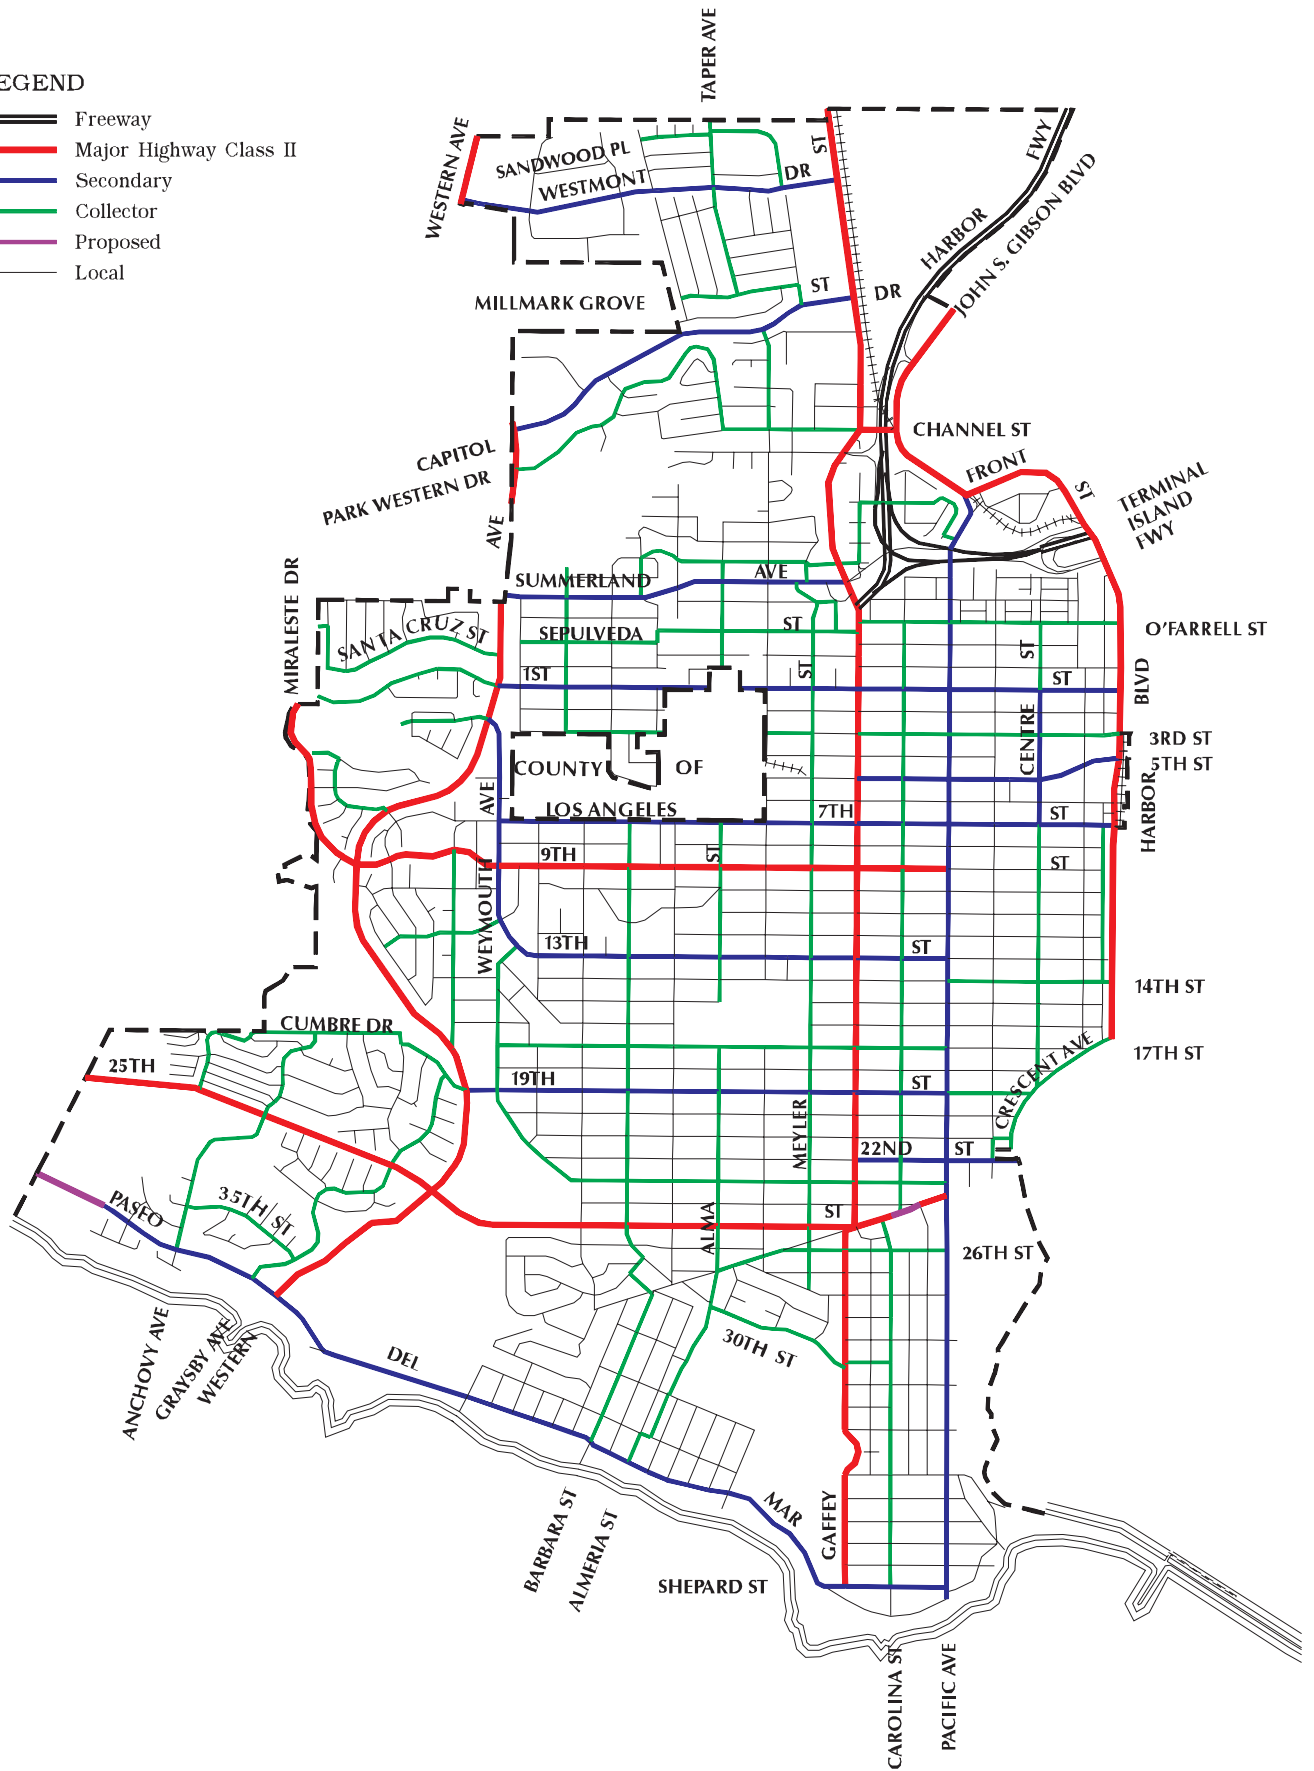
EGEND
Freeway
Major Highway Class II
Secondary
Collector
Proposed
Local

TAPER AVE
WESTERN AVE
SANDWOOD PL
WESTMONT
DR
ST
FWY
JOHN S. GIBSON BLVD
HARBOR
DR
ST
MILLMARK GROVE
CHANNEL ST
CAPITOL
PARK WESTERN DR
FRONT
ST
TERMINAL ISLAND FWY
AVE
SUMMERLAND
AVE
MIRALESTE DR
SANTA CRUZ ST
SEPULVEDA
ST
O'FARRELL ST
1ST
ST
ST
ST
BLVD
CENTRE
3RD ST
5TH ST
COUNTY
OF
LOS ANGELES
AVE
7TH
ST
HARBOR
9TH
ST
ST
WEYMOUTH
13TH
ST
14TH ST
CUMBRE DR
17TH ST
25TH
19TH
ST
CRESCENT AVE
MEYLER
22ND
ST
35TH ST
PASEO
ST
ALMA
26TH ST
30TH ST
ANCHOVY AVE
GRAYSBY AVE
WESTERN
DEL
MAR
GAFFEY
BARBARA ST
ALMERIA ST
SHEPARD ST
CAROLINA ST
PACIFIC AVE